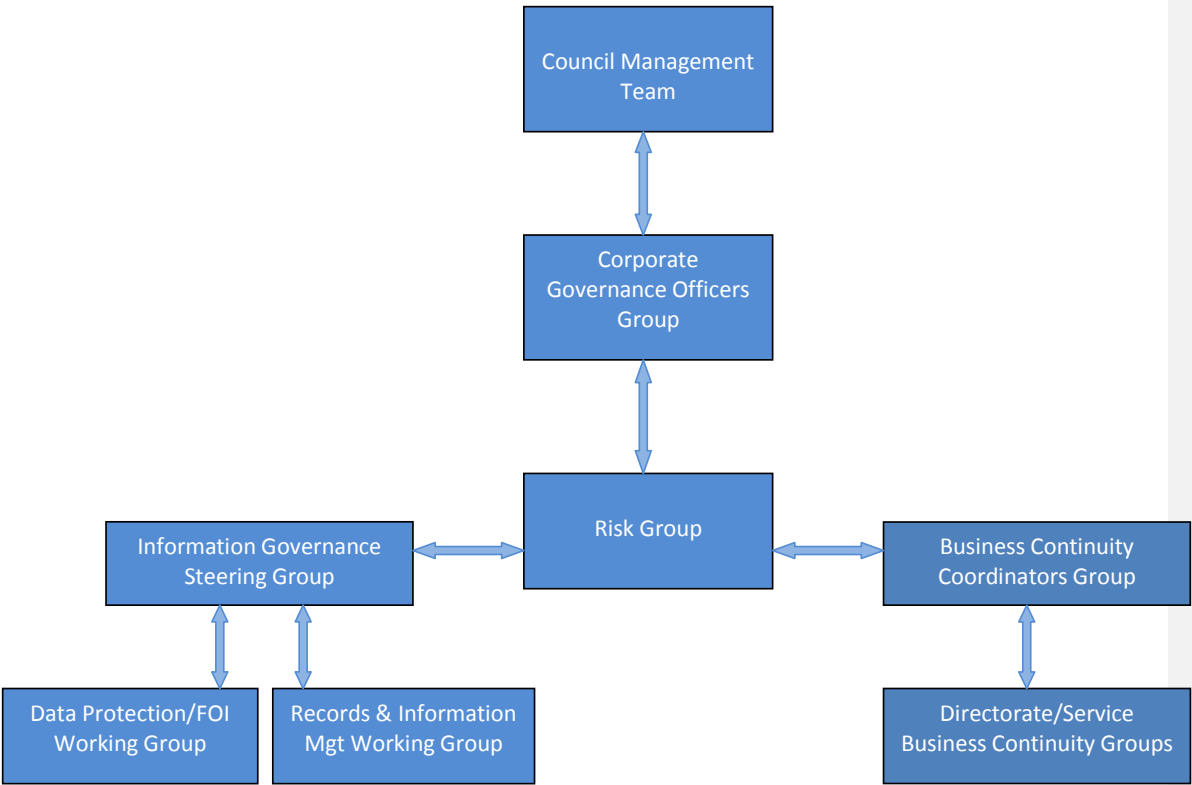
Council Management Team

Corporate Governance Officers Group

Risk Group

Information Governance Steering Group

Business Continuity Coordinators Group

Data Protection/FOI Working Group

Records & Information Mgt Working Group

Directorate/Service Business Continuity Groups